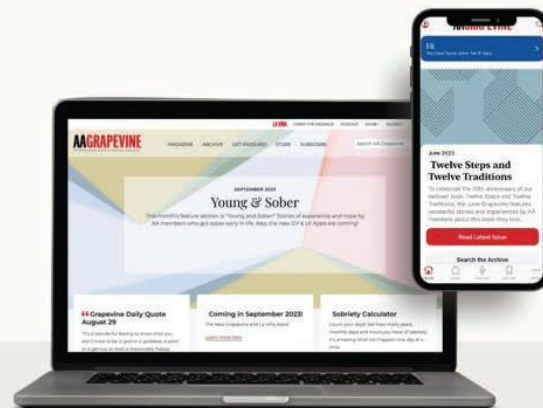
AAGRAPEVINE

LA VIÑA CARRY THE MESSAGE PODCAST STORE

MAGAZINE ARCHIVE GET INVOLVED STORE SUBSCRIBE

SEPTEMBER 2023

Young & Sober

This month's feature section is "Young and Sober." Stories of experience and hope by AA members who got sober early in life. Also, the new GV & LV Apps are coming!

Grapevine Daily Quote August 29

Coming in September 2023!

The New Grapevine and La Viña Apps!

Learn more here

Sobriety Calculator

AAGRAPEVINE

June 2023

Twelve Steps and Twelve Traditions

To celebrate the 70th anniversary of our beloved book Twelve Steps and Twelve Traditions, the June Grapevine features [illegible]

Read Latest Issue

Search the Archive